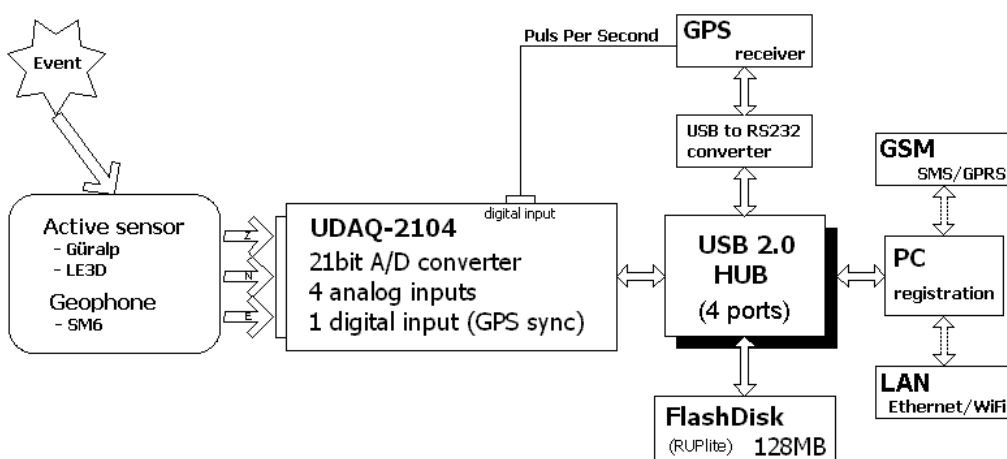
Event

Active sensor
- Güralp
- LE3D
Geophone
- SM6

Z
N
E

Puls Per Second

digital input

UDAQ-2104
21bit A/D converter
4 analog inputs
1 digital input (GPS sync)

GPS
receiver

USB to RS232
converter

USB 2.0
HUB
(4 ports)

FlashDisk
(RUPlite) 128MB

GSM
SMS/GPRS

PC
registration

LAN
Ethernet/WiFi